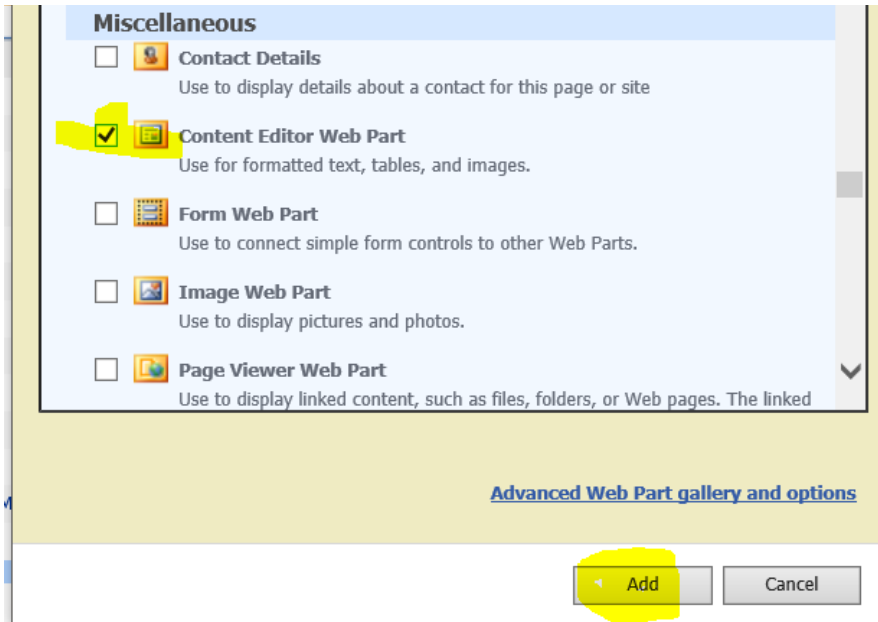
Miscellaneous

Contact Details
Use to display details about a contact for this page or site

Content Editor Web Part
Use for formatted text, tables, and images.

Form Web Part
Use to connect simple form controls to other Web Parts.

Image Web Part
Use to display pictures and photos.

Page Viewer Web Part
Use to display linked content, such as files, folders, or Web pages. The linked

Advanced Web Part gallery and options

Add

Cancel